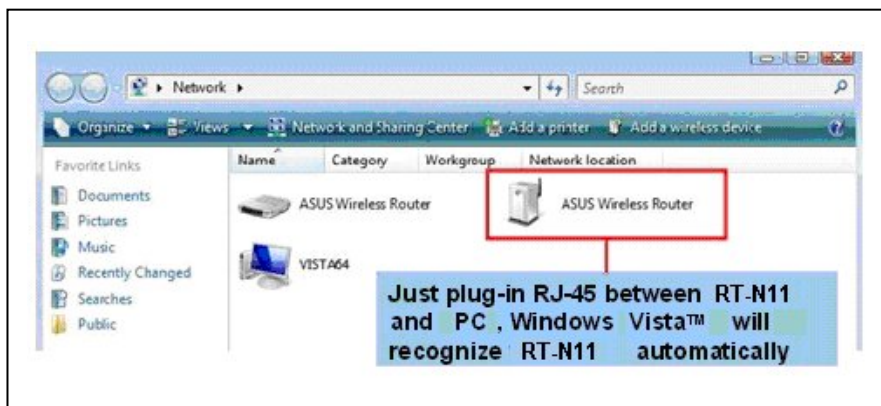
Network ▸

Search

Organize ▾ Views ▾ Network and Sharing Center Add a printer Add a wireless device

Favorite Links

Documents

Pictures

Music

Recently Changed

Searches

Public

| Name | Category | Workgroup | Network location |
|---|---|---|---|

ASUS Wireless Router

ASUS Wireless Router

VISTA64

Just plug-in RJ-45 between RT-N11 and PC , Windows Vista™ will recognize RT-N11 automatically